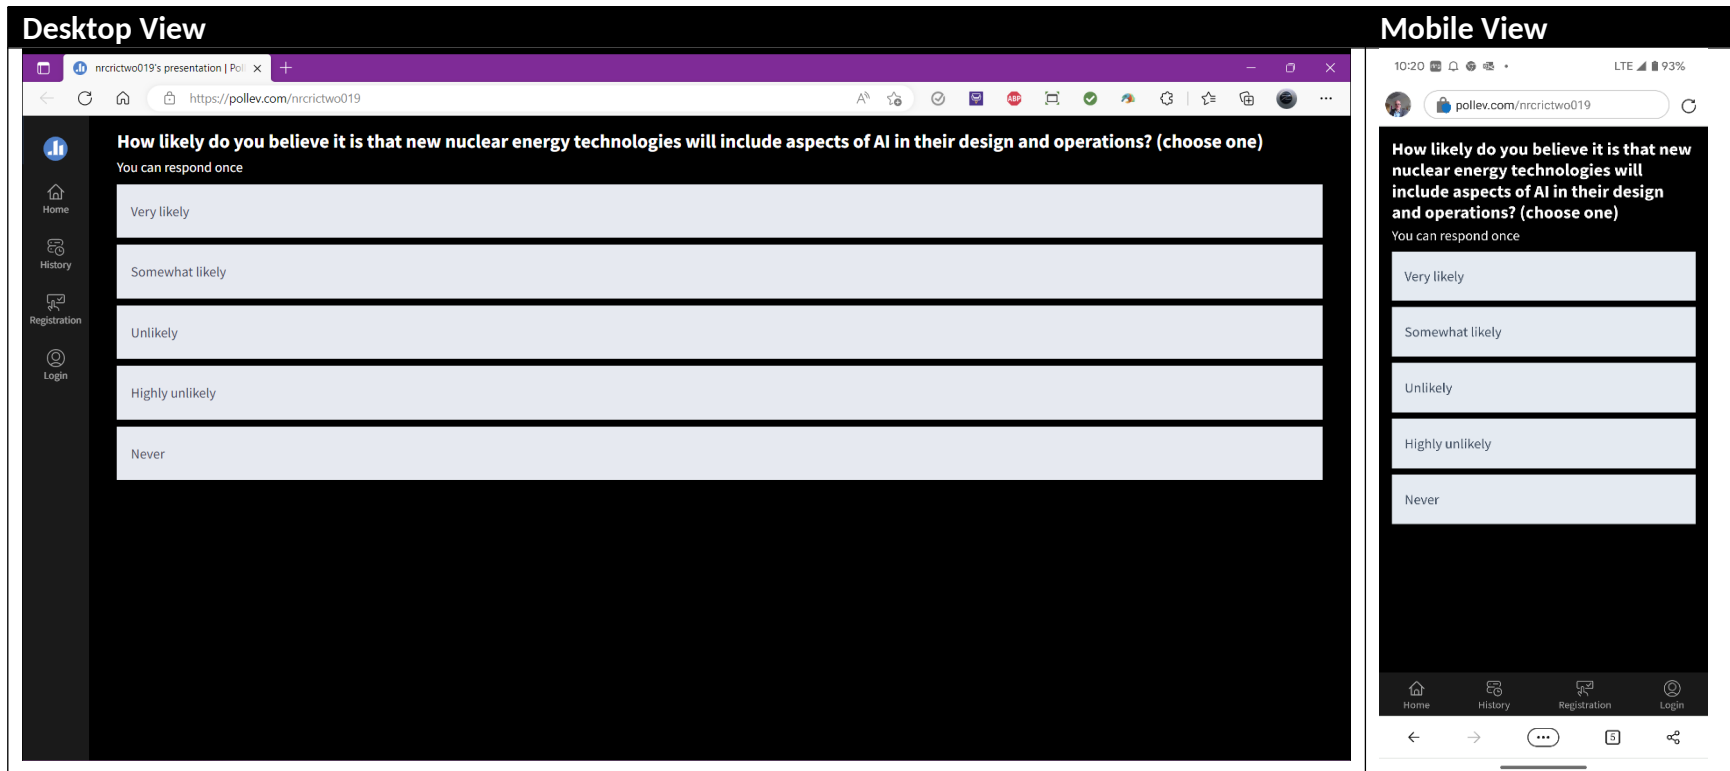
Desktop View

nrcrictwo019's presentation | Pol

https://pollev.com/nrcrictwo019

Home
History
Registration
Login

How likely do you believe it is that new nuclear energy technologies will include aspects of AI in their design and operations? (choose one)

You can respond once

Very likely

Somewhat likely

Unlikely

Highly unlikely

Never

Mobile View

10:20 LTE 93%

pollev.com/nrcrictwo019

How likely do you believe it is that new nuclear energy technologies will include aspects of AI in their design and operations? (choose one)

You can respond once

Very likely

Somewhat likely

Unlikely

Highly unlikely

Never

Home History Registration Login

5